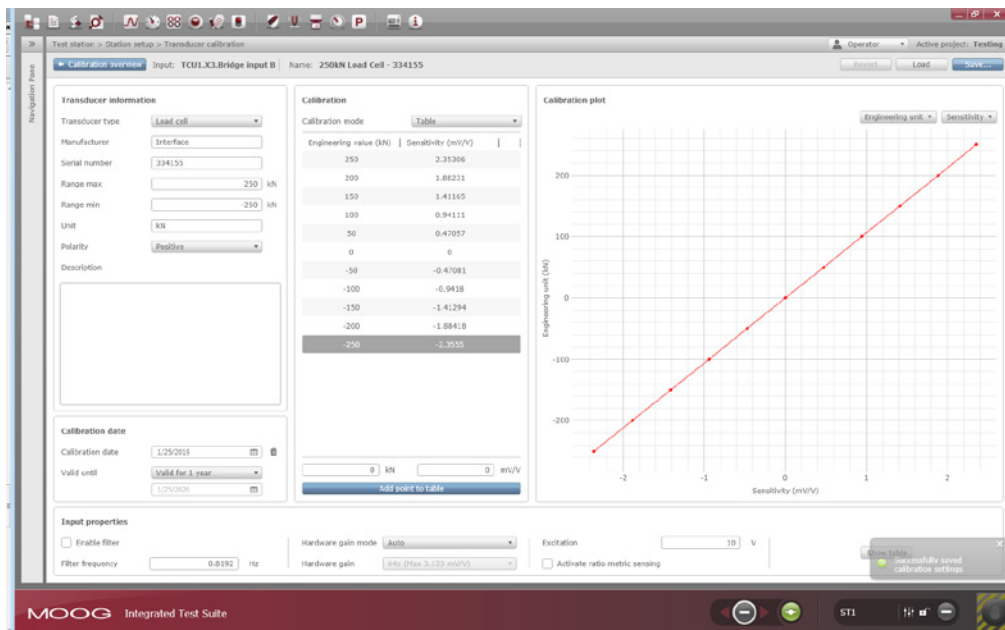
Test station > Station setup > Transducer calibration

Operator

Active project: Testing

Navigation Pane

Calibration overview

Input: TCU1.X3.Bridge input B

Name: 250kN Load Cell - 334155

Revert

Load

Save...

Transducer information

Transducer type: Load cell

Manufacturer: Interface

Serial number: 334155

Range max: 250 kN

Range min: -250 kN

Unit: kN

Polarity: Positive

Description

Calibration

Calibration mode: Table

| Engineering value (kN) | Sensitivity (mV/V) |
|---|---|
| 250 | 2.35306 |
| 200 | 1.88231 |
| 150 | 1.41165 |
| 100 | 0.94111 |
| 50 | 0.47057 |
| 0 | 0 |
| -50 | -0.47081 |
| -100 | -0.9418 |
| -150 | -1.41294 |
| -200 | -1.88418 |
| -250 | -2.3555 |

0 kN

0 mV/V

Add point to table

Calibration plot

Engineering unit

Sensitivity

200

100

0

-100

-200

Engineering unit (kN)

-2

-1

0

1

2

Sensitivity (mV/V)

Calibration date

Calibration date: 1/25/2015

Valid until: Valid for 1 year

1/25/2020

Input properties

Enable filter

Filter frequency: 0.8192 Hz

Hardware gain mode: Auto

Hardware gain: 64x (Max 3.125 mV/V)

Excitation: 10 V

Activate ratio metric sensing

Show table

Successfully saved calibration settings

MOOG Integrated Test Suite

ST1